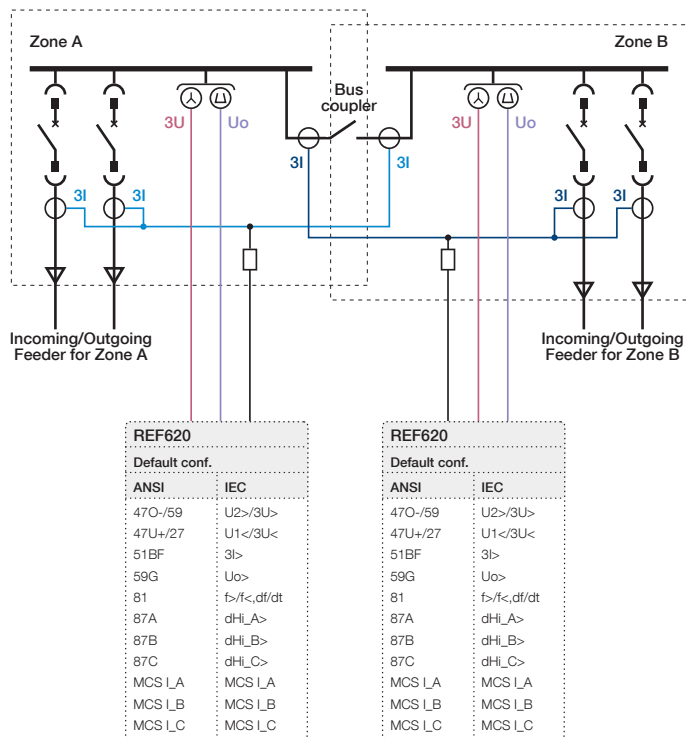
Zone A

Zone B

Bus coupler

3U Uo

3U Uo

3I 3I

3I 3I

3I 3I

Incoming/Outgoing Feeder for Zone A

Incoming/Outgoing Feeder for Zone B

REF620

Default conf.

| ANSI | IEC |
|---|---|
| 47O-/59 | U2>/3U> |
| 47U+/27 | U1</3U< |
| 51BF | 3I> |
| 59G | Uo> |
| 81 | f>/f<,df/dt |
| 87A | dHi_A> |
| 87B | dHi_B> |
| 87C | dHi_C> |
| MCS I_A | MCS I_A |
| MCS I_B | MCS I_B |
| MCS I_C | MCS I_C |

REF620

Default conf.

| ANSI | IEC |
|---|---|
| 47O-/59 | U2>/3U> |
| 47U+/27 | U1</3U< |
| 51BF | 3I> |
| 59G | Uo> |
| 81 | f>/f<,df/dt |
| 87A | dHi_A> |
| 87B | dHi_B> |
| 87C | dHi_C> |
| MCS I_A | MCS I_A |
| MCS I_B | MCS I_B |
| MCS I_C | MCS I_C |